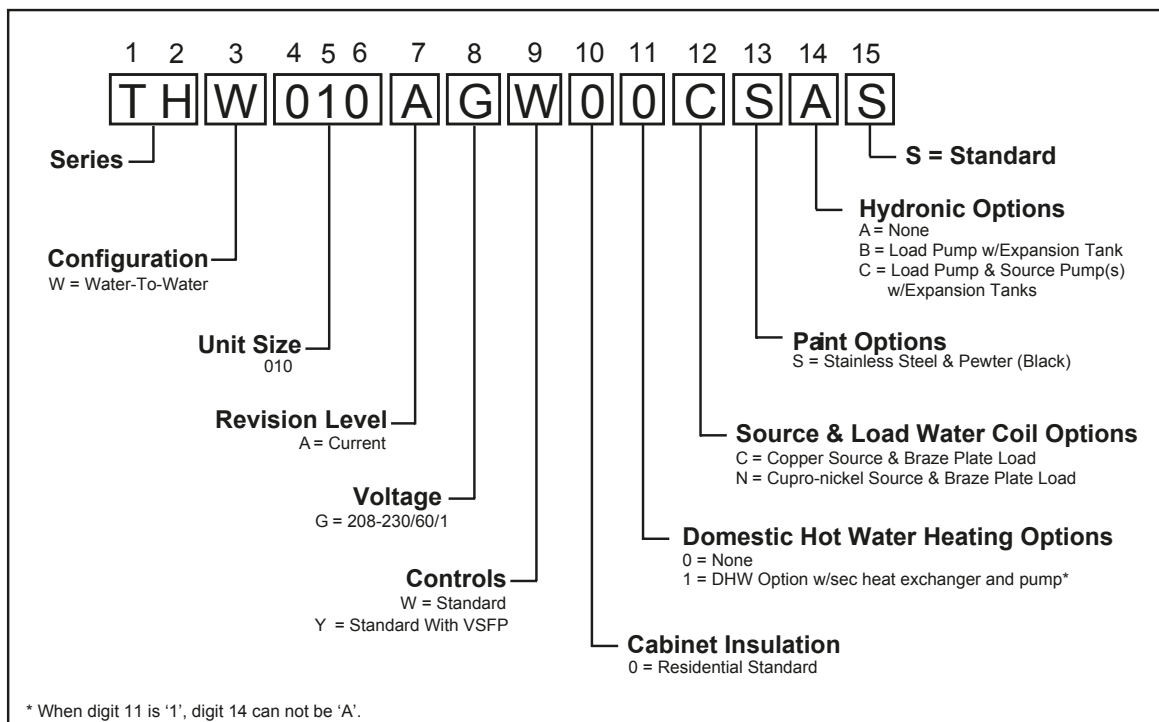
1 2 3 4 5 6 7 8 9 10 11 12 13 14 15

T H W 0 1 0 A G W 0 0 C S A S

Series

S = Standard

Hydronic Options
A = None
B = Load Pump w/Expansion Tank
C = Load Pump & Source Pump(s) w/Expansion Tanks

Configuration
W = Water-To-Water

Paint Options
S = Stainless Steel & Pewter (Black)

Unit Size
010

Revision Level
A = Current

Source & Load Water Coil Options
C = Copper Source & Braze Plate Load
N = Cupro-nickel Source & Braze Plate Load

Voltage
G = 208-230/60/1

Domestic Hot Water Heating Options
0 = None
1 = DHW Option w/sec heat exchanger and pump*

Controls
W = Standard
Y = Standard With VSFP

Cabinet Insulation
0 = Residential Standard

* When digit 11 is '1', digit 14 can not be 'A'.